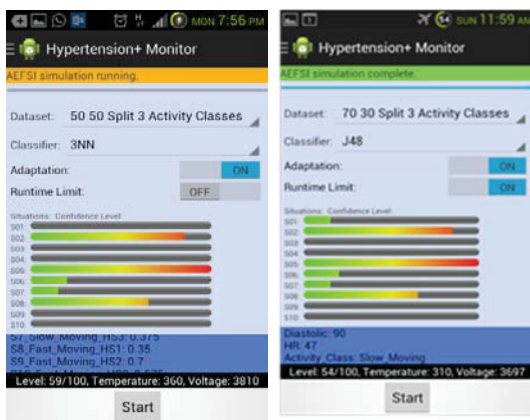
MON 7:56 PM

Hypertension+ Monitor

AEFSI simulation running.

Dataset: 50 50 Split 3 Activity Classes

Classifier: 3NN

Adaptation: ON

Runtime Limit: OFF

Situations: Confidence Level

S01
S02
S03
S04
S05
S06
S07
S08
S09
S10

S7_Slow_Moving_HS3: 0.375
S8_Fast_Moving_HS1: 0.35
S9_Fast_Moving_HS2: 0.7
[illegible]

Level: 59/100, Temperature: 360, Voltage: 3810

Start

SUN 11:59 AM

Hypertension+ Monitor

AEFSI simulation complete.

Dataset: 70 30 Split 3 Activity Classes

Classifier: J48

Adaptation: ON

Runtime Limit: ON

Situations: Confidence Level

S01
S02
S03
S04
S05
S06
S07
S08
S09
S10

Diastolic: 90
HR: 47
Activity_Class: Slow_Moving

Level: 54/100, Temperature: 310, Voltage: 3697

Start